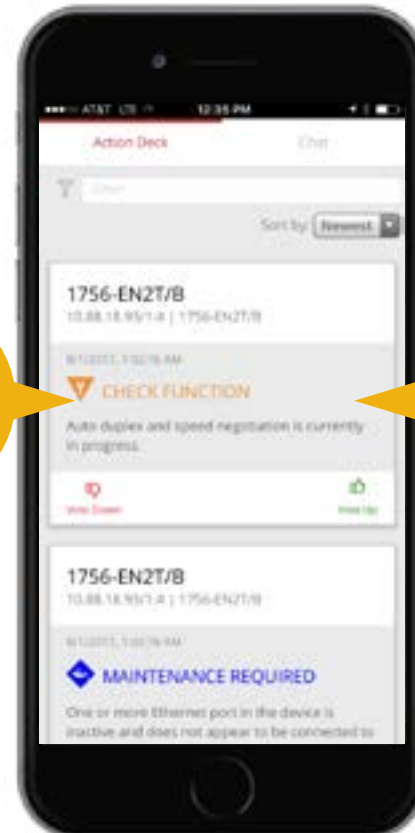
AT&T LTE 12:35 PM

Action Deck

Chat

Filter

Sort by: Newest

1756-EN2T/B

10.88.18.93/1.4 | 1756-EN2T/B

8/1/2017, 1:02:16 AM

CHECK FUNCTION

Auto duplex and speed negotiation is currently in progress.

Vote Down

Vote Up

1756-EN2T/B

10.88.18.93/1.4 | 1756-EN2T/B

8/1/2017, 1:02:16 AM

MAINTENANCE REQUIRED

One or more Ethernet port in the device is inactive and does not appear to be connected to